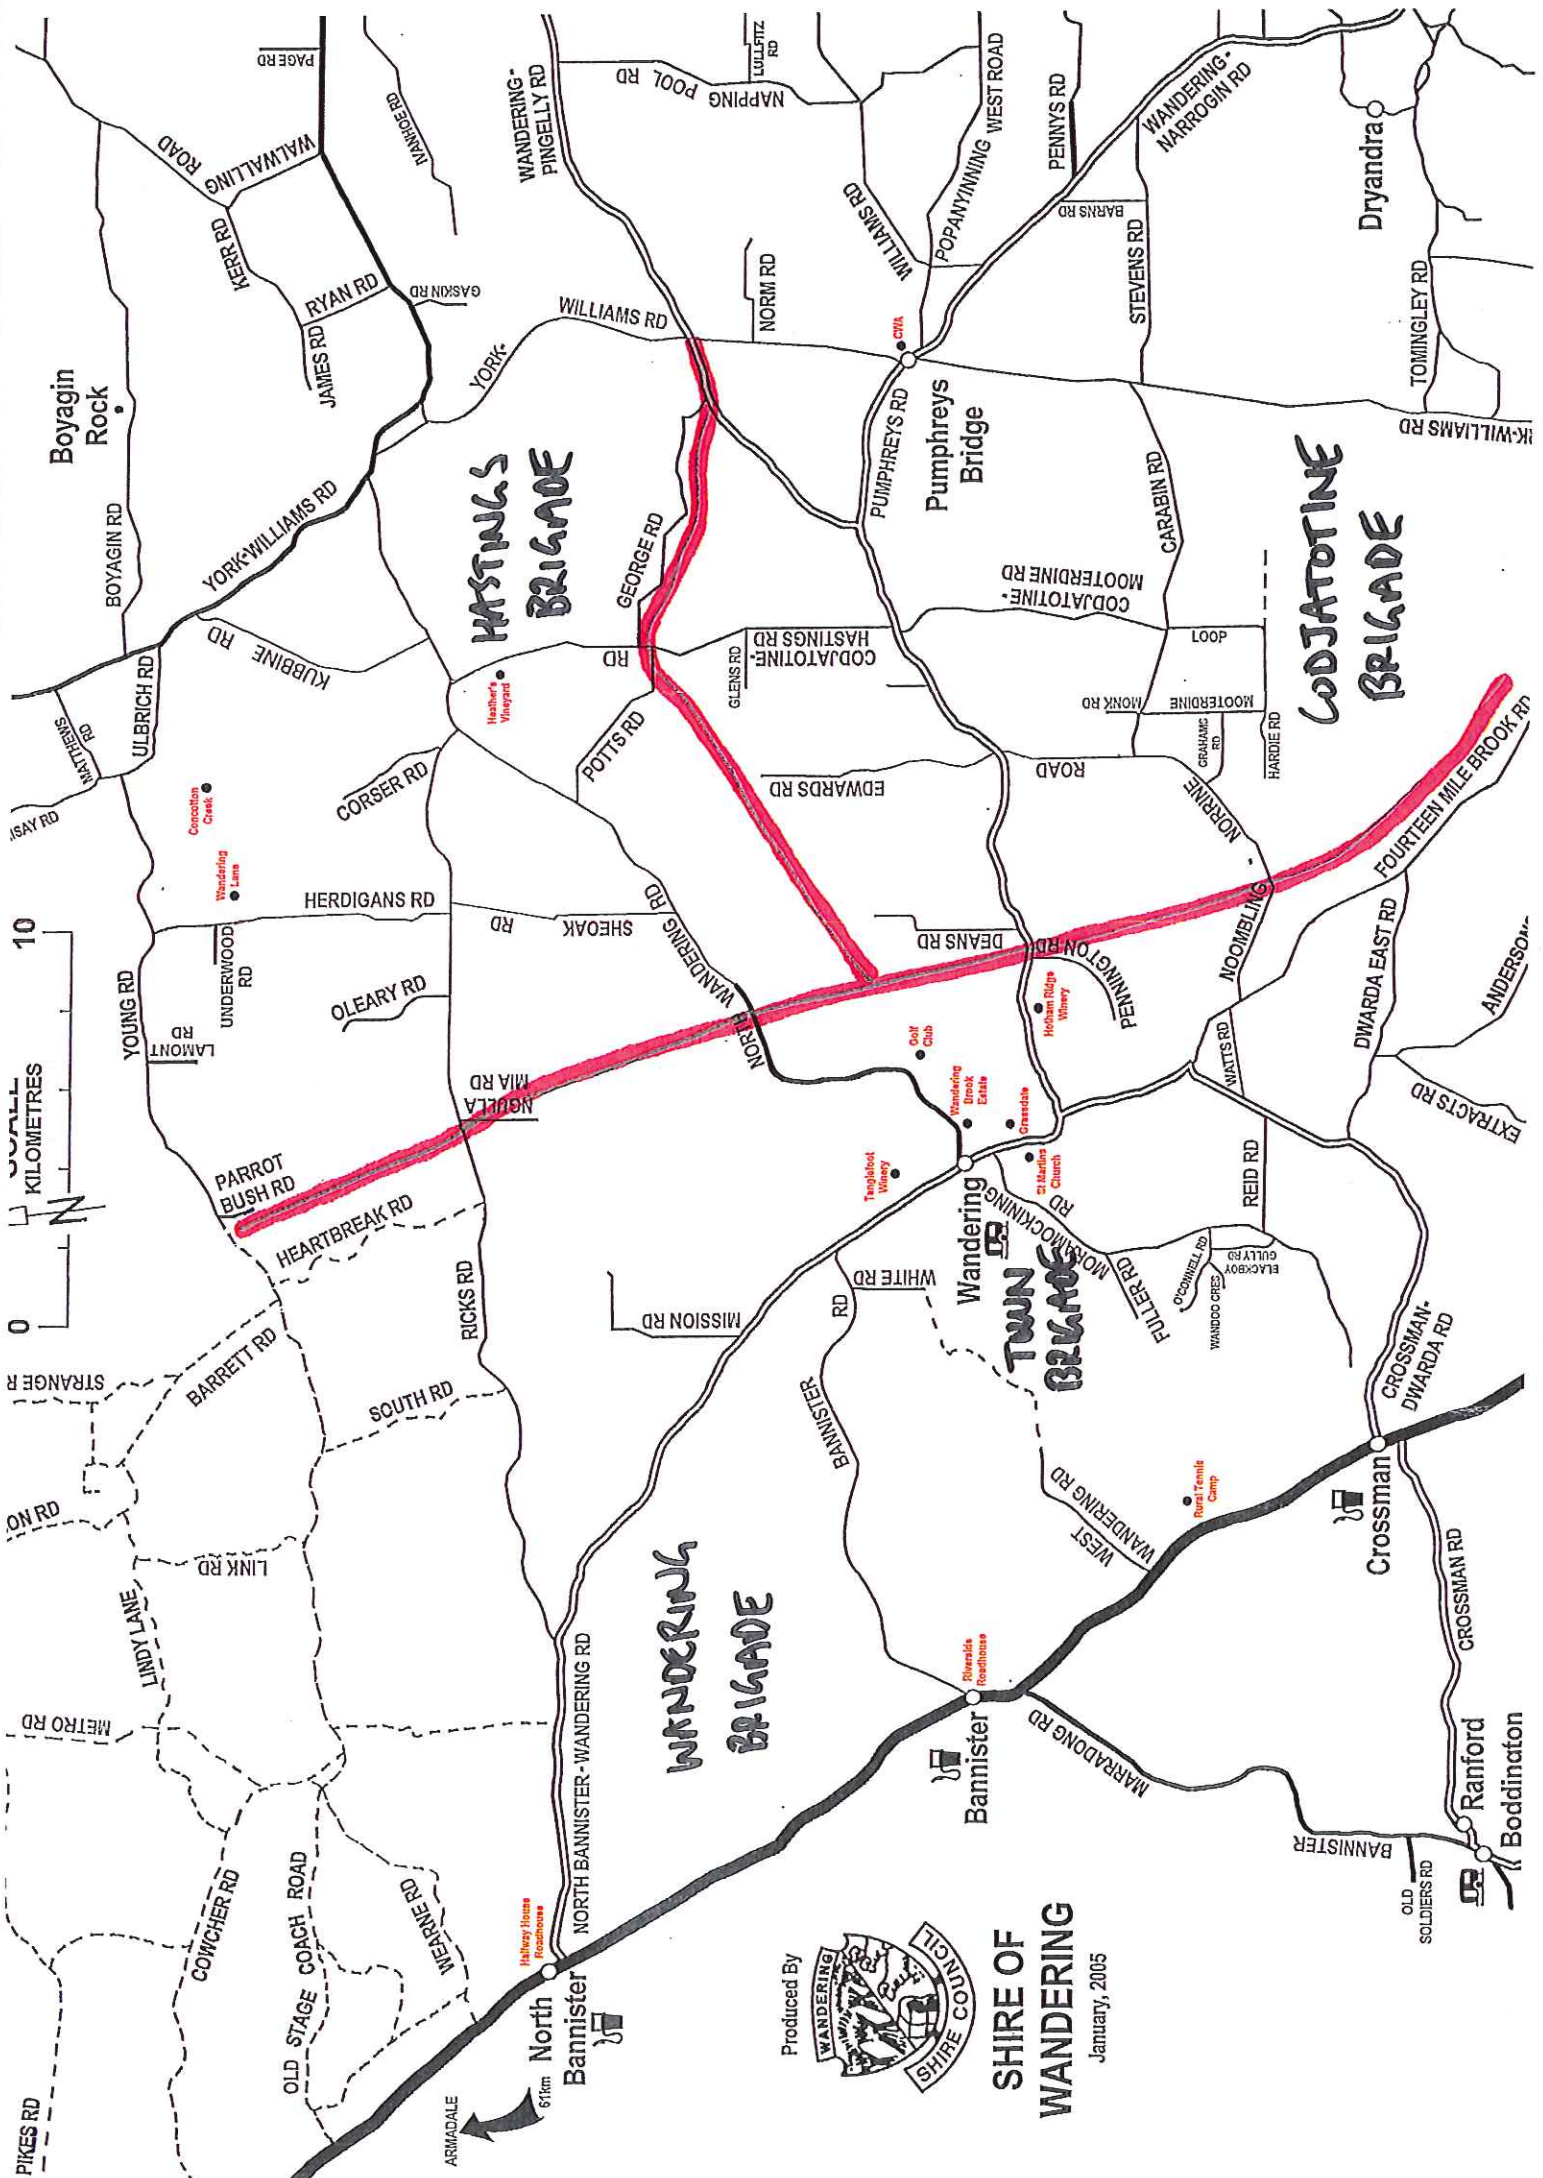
PAGE RD
WALWALLING ROAD
IVANHOE RD
KERR RD
RYAN RD
GASKIN RD
JAMES RD
Boyagin Rock
YORK-
YORK-WILLIAMS RD
BOYAGIN RD
KUBBINE RD
ULBRICH RD
MATHEWS RD
ISAY RD
Concotton Creek
Wandering Lane
HERDIGANS RD
YOUNG RD
UNDERWOOD RD
LAMONT RD
SCALE KILOMETRES
0
10
PARROT BUSH RD
HEARTBREAK RD
STRANGE R
BARRETT RD
ON RD
LINK RD
LINDY LANE
METRO RD
COWCHER RD
OLD STAGE COACH ROAD
WEARNE RD
PIKES RD
ARMADALE
61km
North Bannister
Halfway House Roadhouse
NORTH BANNISTER-WANDERING RD
Produced By
WANDERING SHIRE COUNCIL
SHIRE OF WANDERING
January, 2005
WANDERING BRIGADE
RICKS RD
SOUTH RD
MISSION RD
NGULLA MIA RD
OLEARY RD
SHEOAK RD
CORSER RD
Heather's Vineyard
HASTINGS BRIGADE
WANDERING-PINGELLY RD
NAPPING POOL RD
LULLFITZ RD
WILLIAMS RD
NORM RD
GEORGE RD
RD
POTTS RD
GLENS RD
CODJATOTINE-HASTINGS RD
EDWARDS RD
DEANS RD
WANDERING RD
NORTH
Golf Club
Wandering Brook Estate
Grassdale
Tanglefoot Winery
Wandering
St Martins Church
TOWN BRIGADE
MORAMOCKINING RD
WHITE RD
BANNISTER RD
FULLER RD
O'CONNELL RD
WANDOO CRES
BLACKBOY GULLY RD
WEST WANDERING RD
Rural Tennis Camp
Riverside Roadhouse
Bannister
MARRADONG RD
BANNISTER
OLD SOLDIERS RD
Ranford
Boddington
CROSSMAN RD
Crossman
CROSSMAN-DWARDA RD
REID RD
WATTS RD
EXTRACTS RD
DWARDA EAST RD
ANDERSON
Hotham Ridge Winery
PENNINGTON RD
NOOMBELING
FOURTEEN MILE BROOK RD
NORRINE
ROAD
GRAHAMS RD
HARDIE RD
MONK RD
MOOTERDINE
LOOP
CODJATOTINE BRIGADE
CODJATOTINE-MOOTERDINE RD
CARABIN RD
PUMPHREYS RD
Pumphreys Bridge
CWA
WILLIAMS RD
POPANYINNING WEST ROAD
PENNYS RD
WANDERING-NARROGIN RD
BARNS RD
STEVENS RD
Dryandra
TOMINGLEY RD
K-WILLIAMS RD